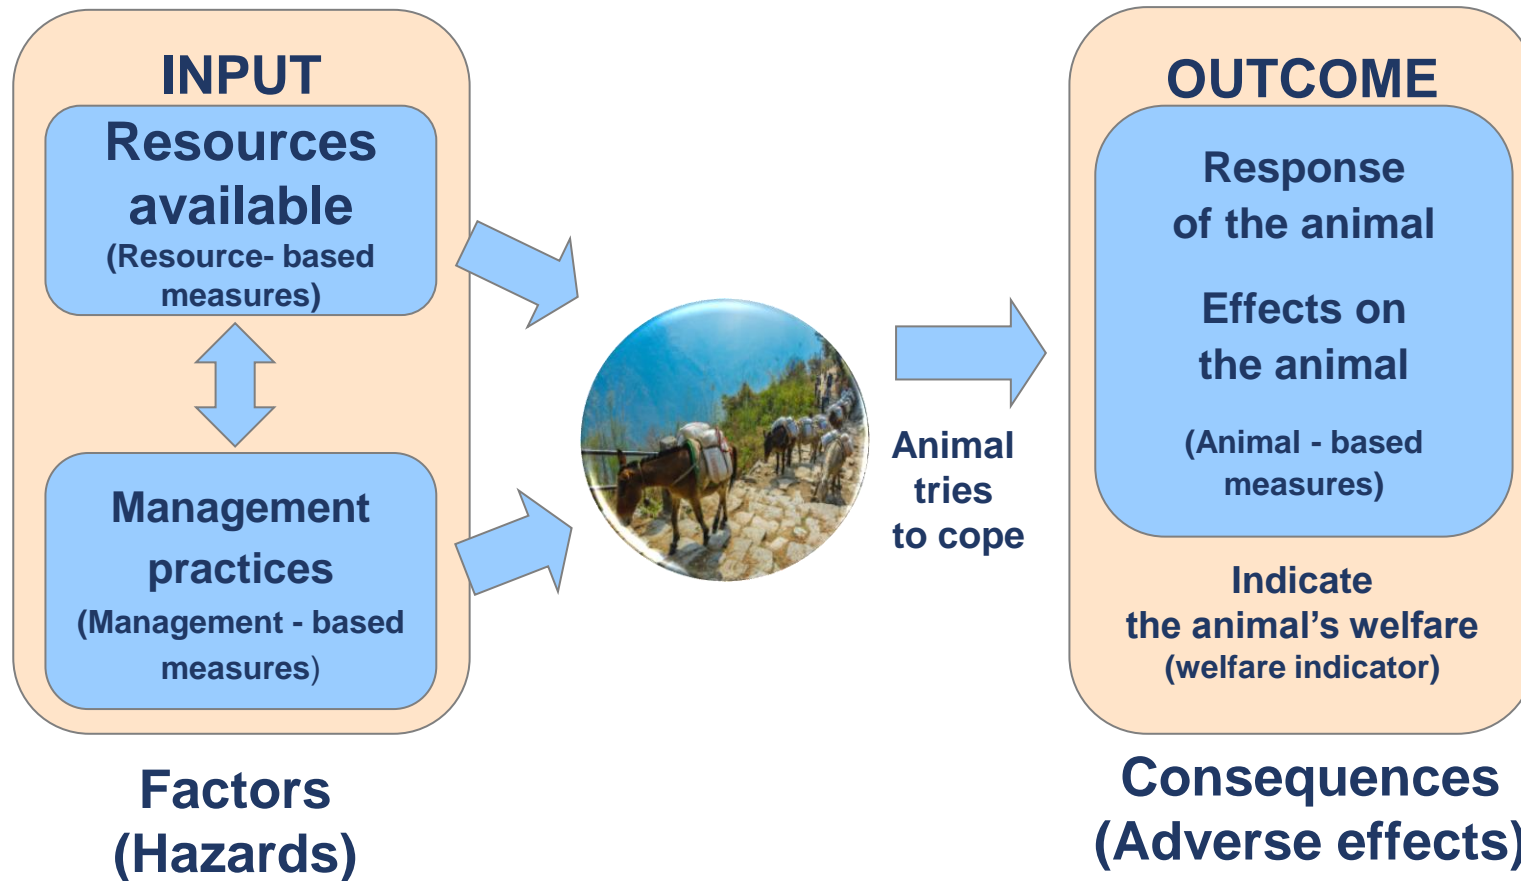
INPUT

Resources available
(Resource- based measures)

Management practices
(Management - based measures)

Factors
(Hazards)

Animal tries to cope

OUTCOME

Response of the animal

Effects on the animal

(Animal - based measures)

Indicate the animal's welfare
(welfare indicator)

Consequences
(Adverse effects)